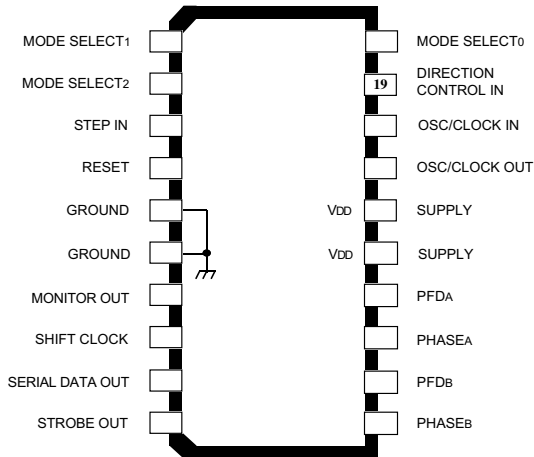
MODE SELECT1
MODE SELECT2
STEP IN
RESET
GROUND
GROUND
MONITOR OUT
SHIFT CLOCK
SERIAL DATA OUT
STROBE OUT

MODE SELECT0
19
DIRECTION CONTROL IN
OSC/CLOCK IN
OSC/CLOCK OUT
VDD
SUPPLY
VDD
SUPPLY
PFDA
PHASEA
PFDB
PHASEB